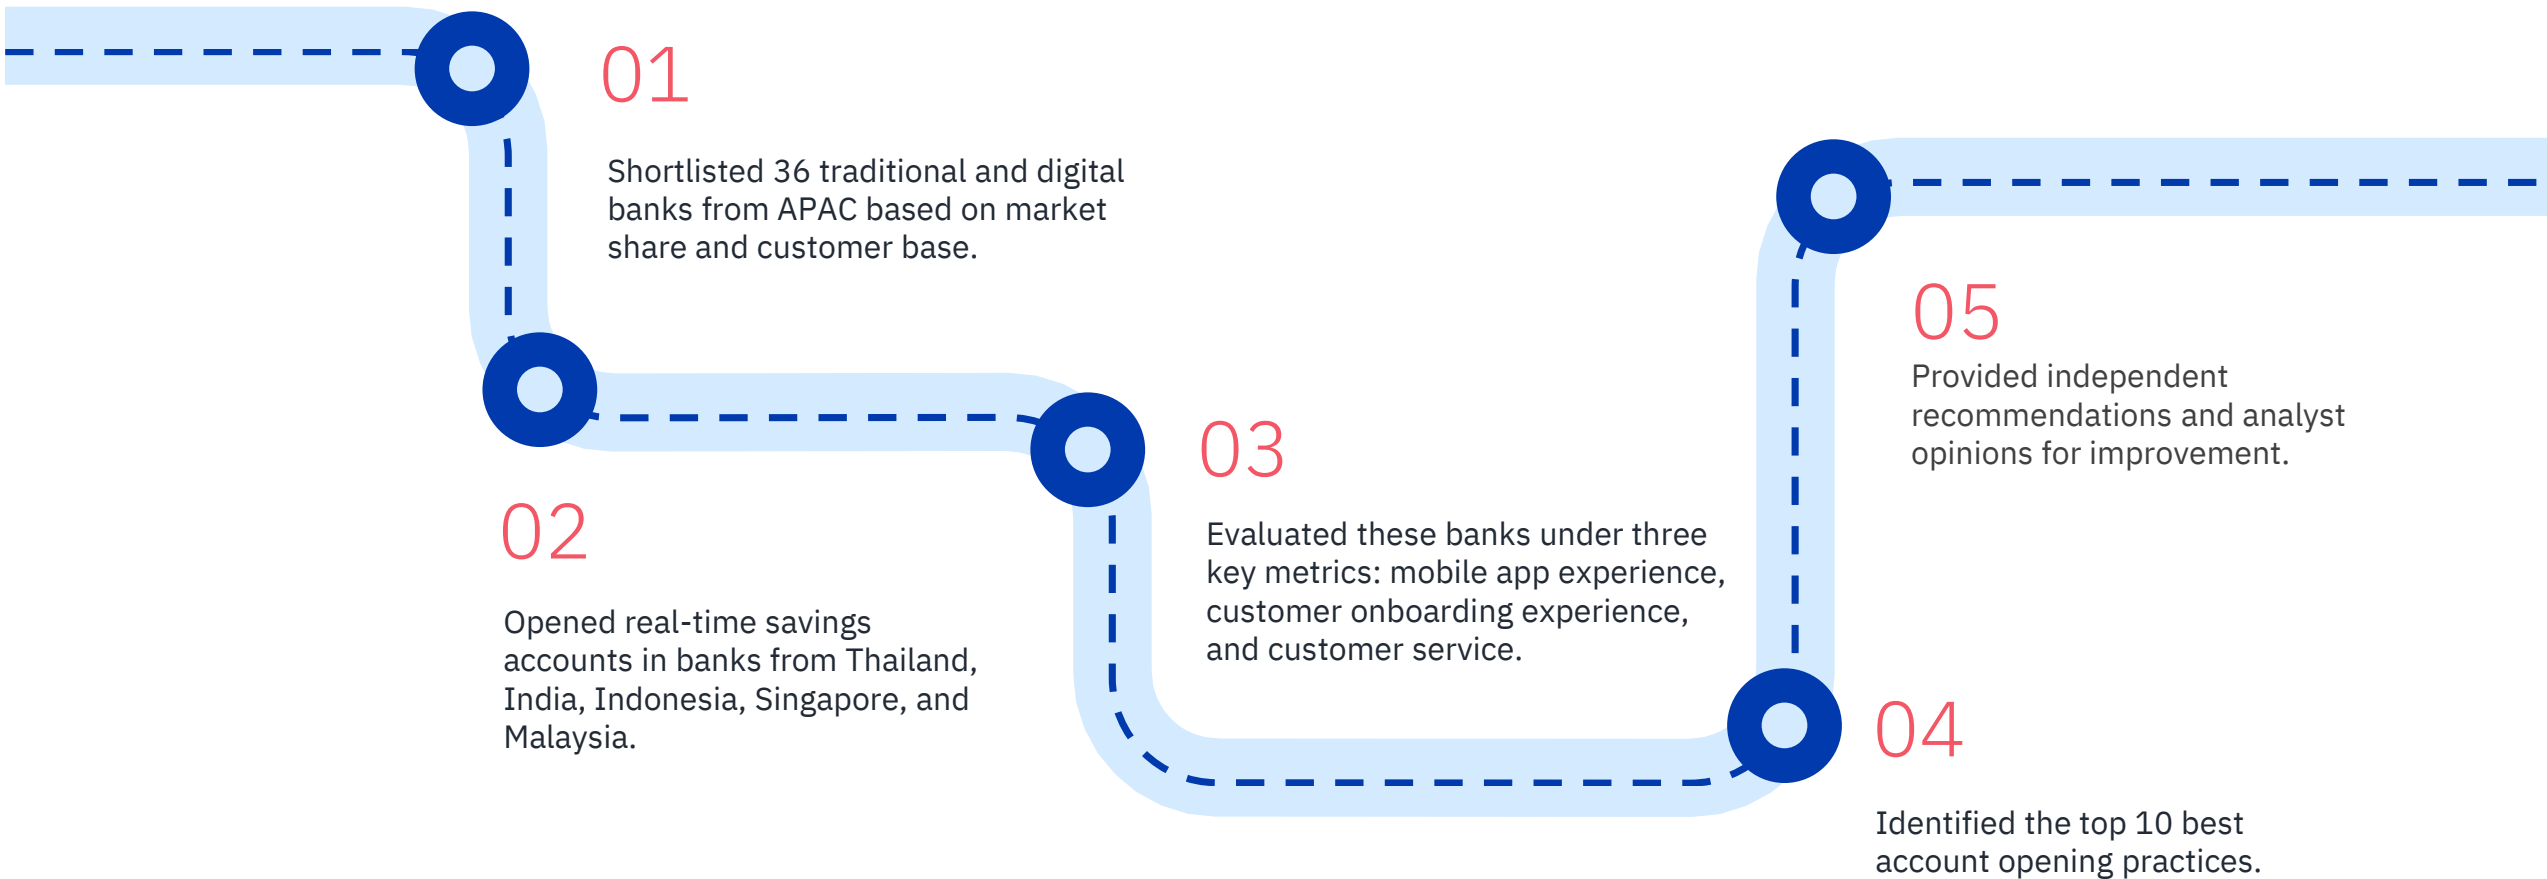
01

Shortlisted 36 traditional and digital banks from APAC based on market share and customer base.

02

Opened real-time savings accounts in banks from Thailand, India, Indonesia, Singapore, and Malaysia.

03

Evaluated these banks under three key metrics: mobile app experience, customer onboarding experience, and customer service.

04

Identified the top 10 best account opening practices.

05

Provided independent recommendations and analyst opinions for improvement.